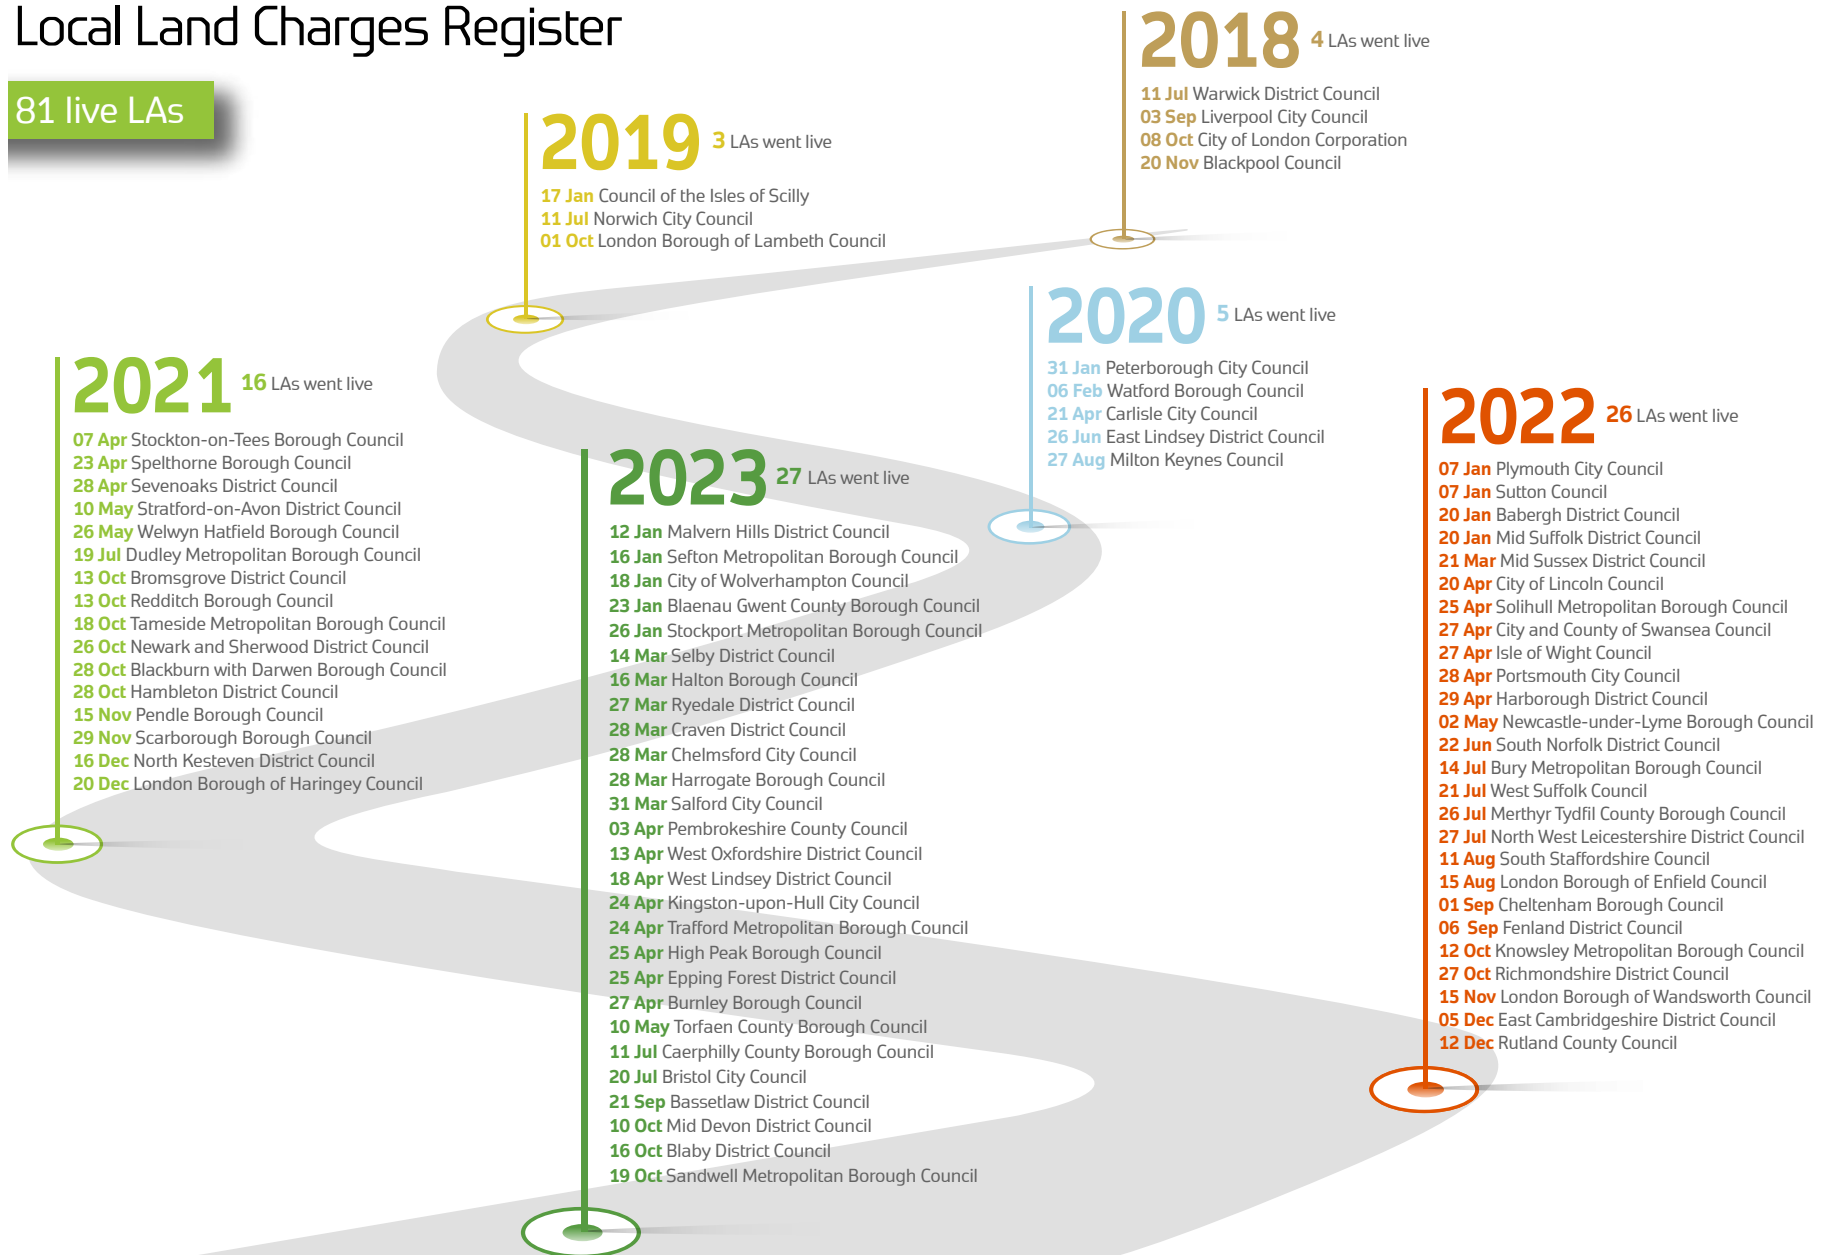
Local Land Charges Register

81 live LAs

2018 4 LAs went live
11 Jul Warwick District Council
03 Sep Liverpool City Council
08 Oct City of London Corporation
20 Nov Blackpool Council

2019 3 LAs went live
17 Jan Council of the Isles of Scilly
11 Jul Norwich City Council
01 Oct London Borough of Lambeth Council

2020 5 LAs went live
31 Jan Peterborough City Council
06 Feb Watford Borough Council
21 Apr Carlisle City Council
26 Jun East Lindsey District Council
27 Aug Milton Keynes Council

2021 16 LAs went live
07 Apr Stockton-on-Tees Borough Council
23 Apr Spelthorne Borough Council
28 Apr Sevenoaks District Council
10 May Stratford-on-Avon District Council
26 May Welwyn Hatfield Borough Council
19 Jul Dudley Metropolitan Borough Council
13 Oct Bromsgrove District Council
13 Oct Redditch Borough Council
18 Oct Tameside Metropolitan Borough Council
26 Oct Newark and Sherwood District Council
28 Oct Blackburn with Darwen Borough Council
28 Oct Hambleton District Council
15 Nov Pendle Borough Council
29 Nov Scarborough Borough Council
16 Dec North Kesteven District Council
20 Dec London Borough of Haringey Council

2023 27 LAs went live
12 Jan Malvern Hills District Council
16 Jan Sefton Metropolitan Borough Council
18 Jan City of Wolverhampton Council
23 Jan Blaenau Gwent County Borough Council
26 Jan Stockport Metropolitan Borough Council
14 Mar Selby District Council
16 Mar Halton Borough Council
27 Mar Ryedale District Council
28 Mar Craven District Council
28 Mar Chelmsford City Council
28 Mar Harrogate Borough Council
31 Mar Salford City Council
03 Apr Pembrokeshire County Council
13 Apr West Oxfordshire District Council
18 Apr West Lindsey District Council
24 Apr Kingston-upon-Hull City Council
24 Apr Trafford Metropolitan Borough Council
25 Apr High Peak Borough Council
25 Apr Epping Forest District Council
27 Apr Burnley Borough Council
10 May Torfaen County Borough Council
11 Jul Caerphilly County Borough Council
20 Jul Bristol City Council
21 Sep Bassetlaw District Council
10 Oct Mid Devon District Council
16 Oct Blaby District Council
19 Oct Sandwell Metropolitan Borough Council

2022 26 LAs went live
07 Jan Plymouth City Council
07 Jan Sutton Council
20 Jan Babergh District Council
20 Jan Mid Suffolk District Council
21 Mar Mid Sussex District Council
20 Apr City of Lincoln Council
25 Apr Solihull Metropolitan Borough Council
27 Apr City and County of Swansea Council
27 Apr Isle of Wight Council
28 Apr Portsmouth City Council
29 Apr Harborough District Council
02 May Newcastle-under-Lyme Borough Council
22 Jun South Norfolk District Council
14 Jul Bury Metropolitan Borough Council
21 Jul West Suffolk Council
26 Jul Merthyr Tydfil County Borough Council
27 Jul North West Leicestershire District Council
11 Aug South Staffordshire Council
15 Aug London Borough of Enfield Council
01 Sep Cheltenham Borough Council
06 Sep Fenland District Council
12 Oct Knowsley Metropolitan Borough Council
27 Oct Richmondshire District Council
15 Nov London Borough of Wandsworth Council
05 Dec East Cambridgeshire District Council
12 Dec Rutland County Council